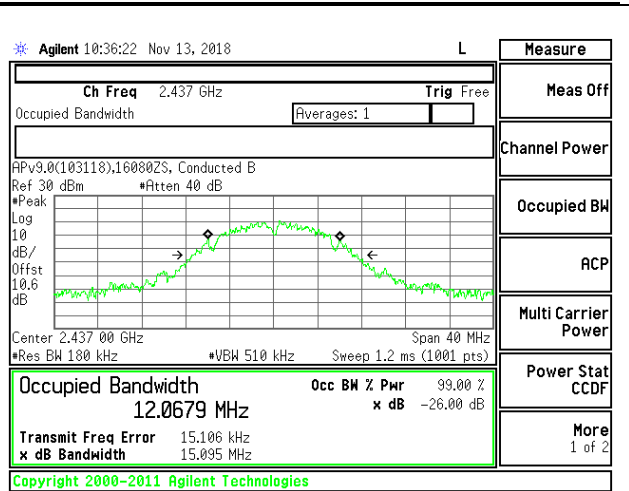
Agilent 10:36:22 Nov 13, 2018

L

Measure

Ch Freq 2.437 GHz

Trig Free

Occupied Bandwidth

Averages: 1

APv9.0(103118),16080ZS, Conducted B

Ref 30 dBm #Atten 40 dB

#Peak

Log

10

dB/

Offst

10.6

dB

Center 2.437 00 GHz

Span 40 MHz

#Res BW 180 kHz

#VBW 510 kHz

Sweep 1.2 ms (1001 pts)

Occupied Bandwidth

12.0679 MHz

Occ BW % Pwr 99.00 %

x dB -26.00 dB

Transmit Freq Error 15.106 kHz

x dB Bandwidth 15.095 MHz

Copyright 2000-2011 Agilent Technologies

Meas Off

Channel Power

Occupied BW

ACP

Multi Carrier Power

Power Stat CCDF

More 1 of 2